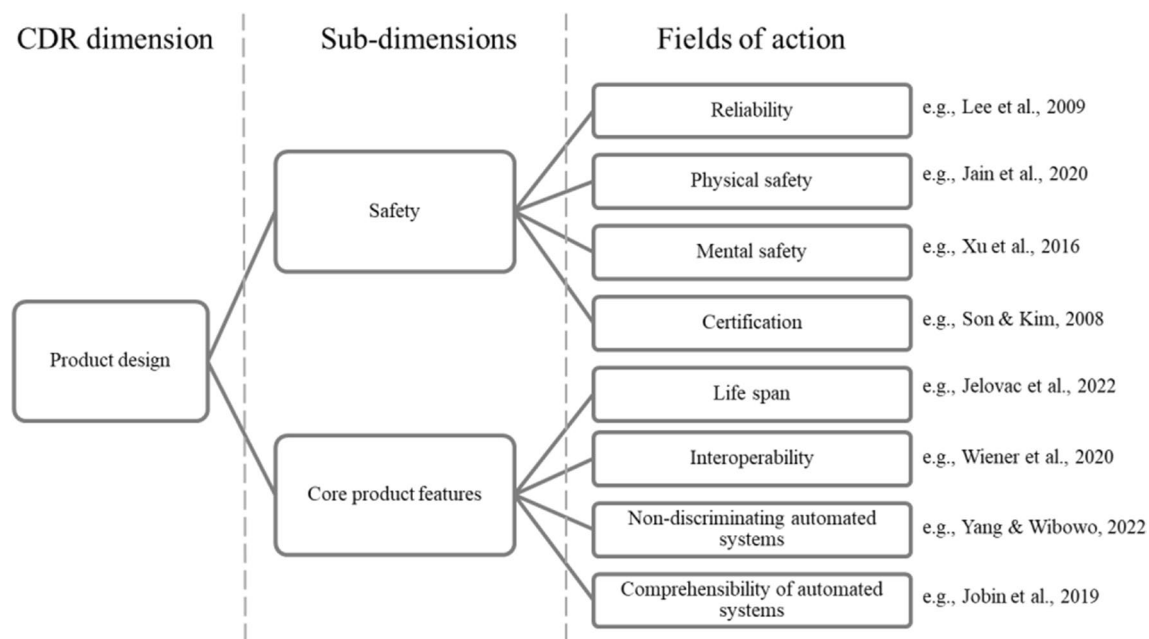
CDR dimension

Sub-dimensions

Fields of action

Product design

Safety

Core product features

Reliability

e.g., Lee et al., 2009

Physical safety

e.g., Jain et al., 2020

Mental safety

e.g., Xu et al., 2016

Certification

e.g., Son & Kim, 2008

Life span

e.g., Jelovac et al., 2022

Interoperability

e.g., Wiener et al., 2020

Non-discriminating automated systems

e.g., Yang & Wibowo, 2022

Comprehensibility of automated systems

e.g., Jobin et al., 2019